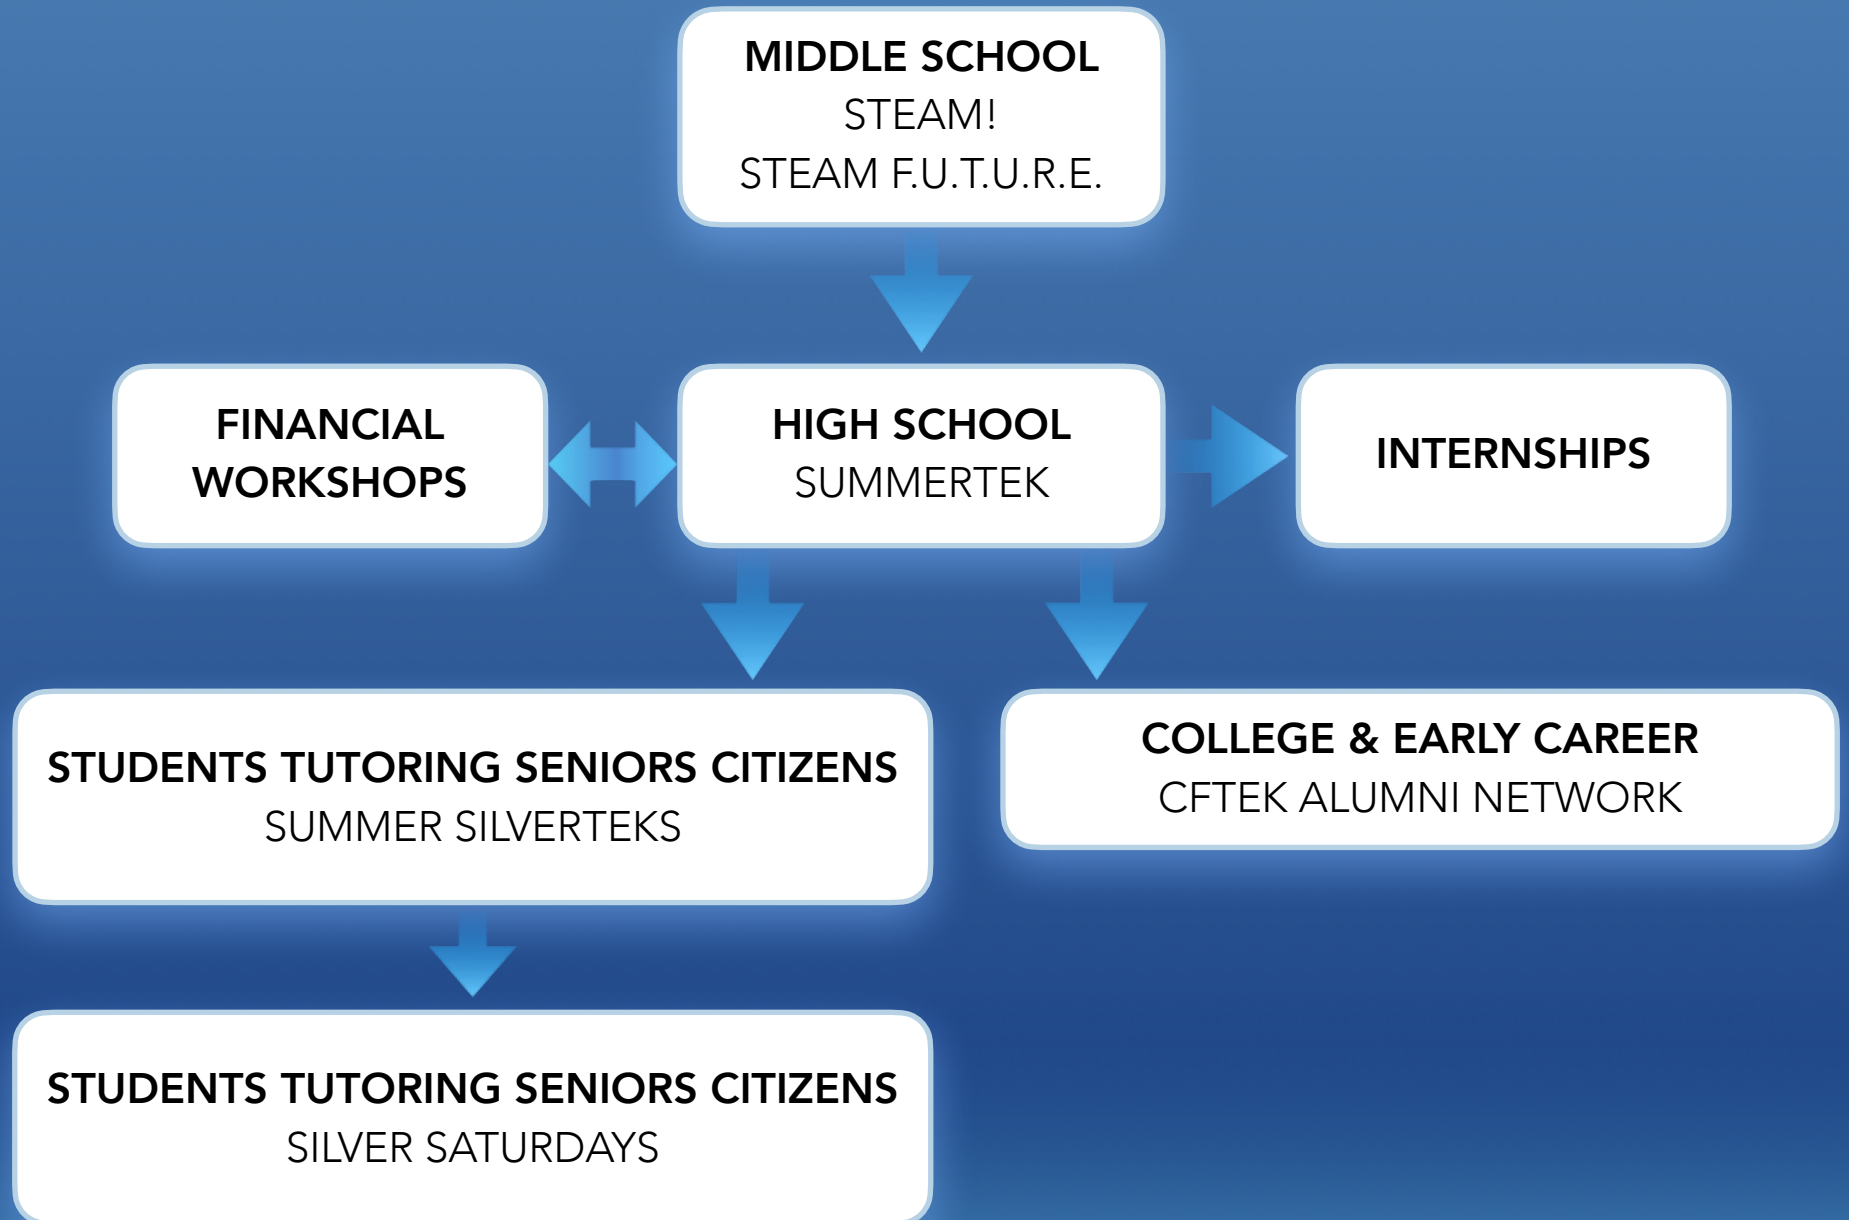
MIDDLE SCHOOL
STEAM!
STEAM F.U.T.U.R.E.

FINANCIAL WORKSHOPS

HIGH SCHOOL
SUMMERTEK

INTERNSHIPS

STUDENTS TUTORING SENIORS CITIZENS
SUMMER SILVERTEKS

COLLEGE & EARLY CAREER
CFTEK ALUMNI NETWORK

STUDENTS TUTORING SENIORS CITIZENS
SILVER SATURDAYS